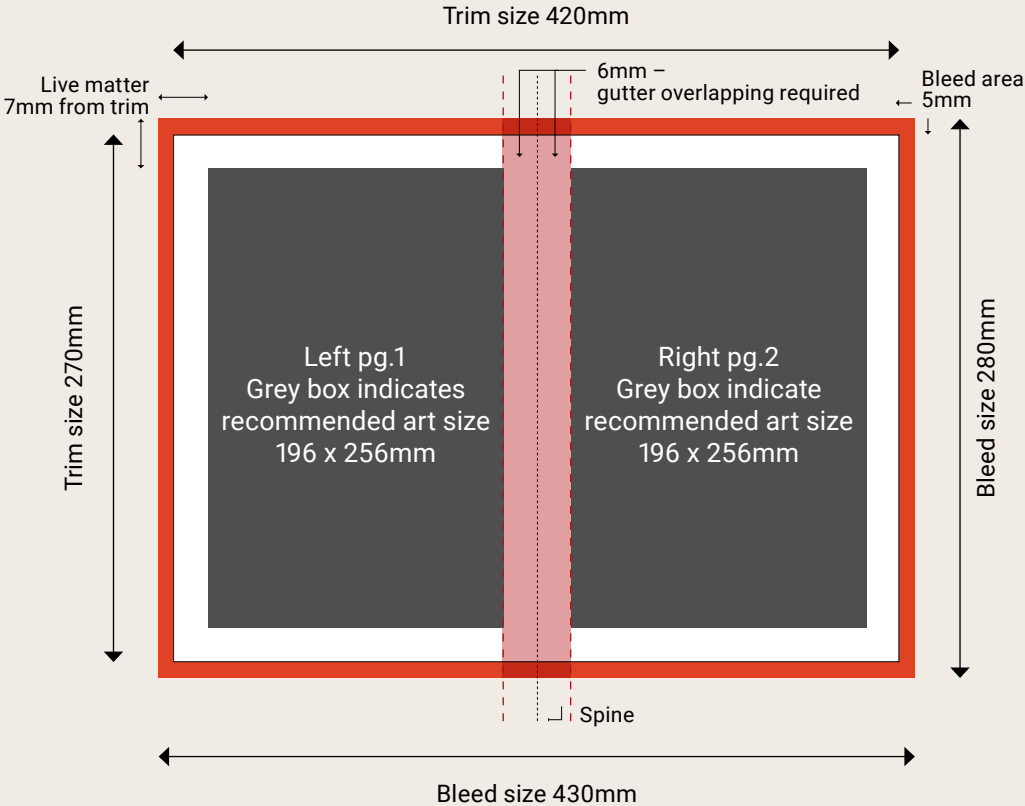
Trim size 420mm

Live matter
7mm from trim

6mm –
gutter overlapping required

Bleed area
5mm

Trim size 270mm

Left pg.1
Grey box indicates
recommended art size
196 x 256mm

Right pg.2
Grey box indicate
recommended art size
196 x 256mm

Bleed size 280mm

Spine

Bleed size 430mm